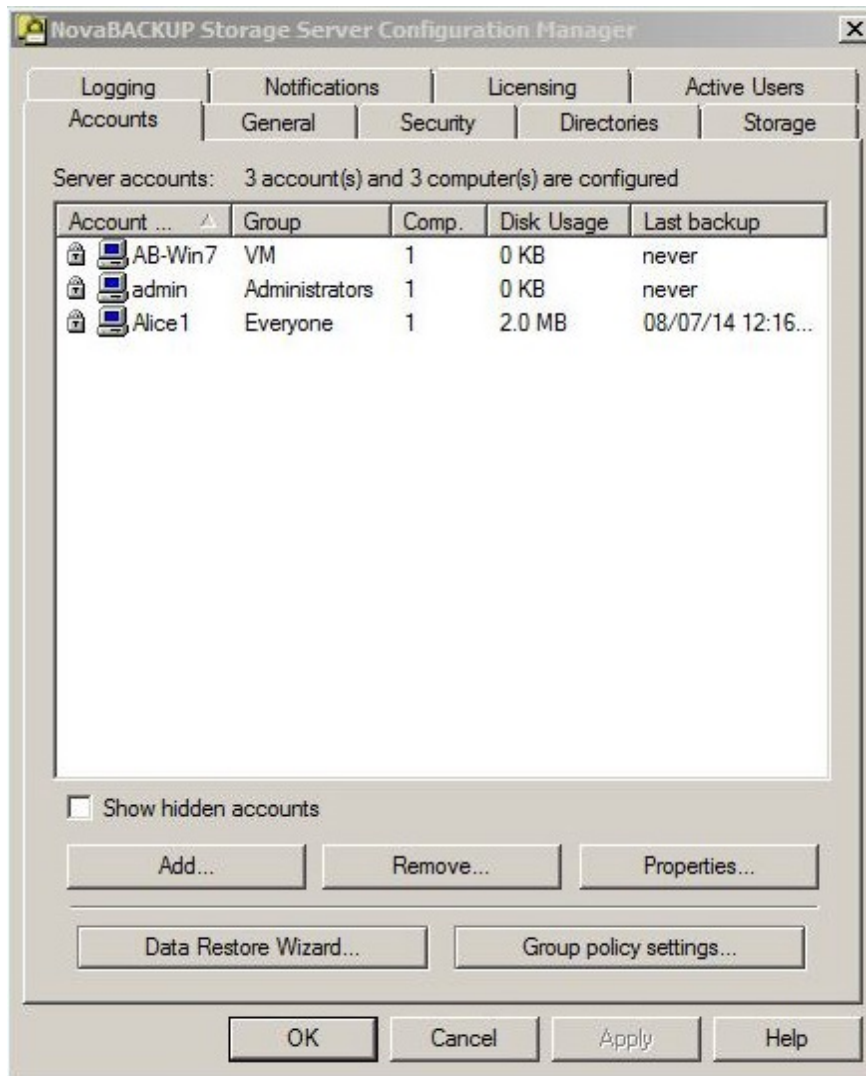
NovaBACKUP Storage Server Configuration Manager

Logging
Notifications
Licensing
Active Users
Accounts
General
Security
Directories
Storage

Server accounts: 3 account(s) and 3 computer(s) are configured

| Account ... | Group | Comp. | Disk Usage | Last backup |
|---|---|---|---|---|
| AB-Win7 | VM | 1 | 0 KB | never |
| admin | Administrators | 1 | 0 KB | never |
| Alice1 | Everyone | 1 | 2.0 MB | 08/07/14 12:16... |

Show hidden accounts

Add...
Remove...
Properties...

Data Restore Wizard...
Group policy settings...

OK
Cancel
Apply
Help